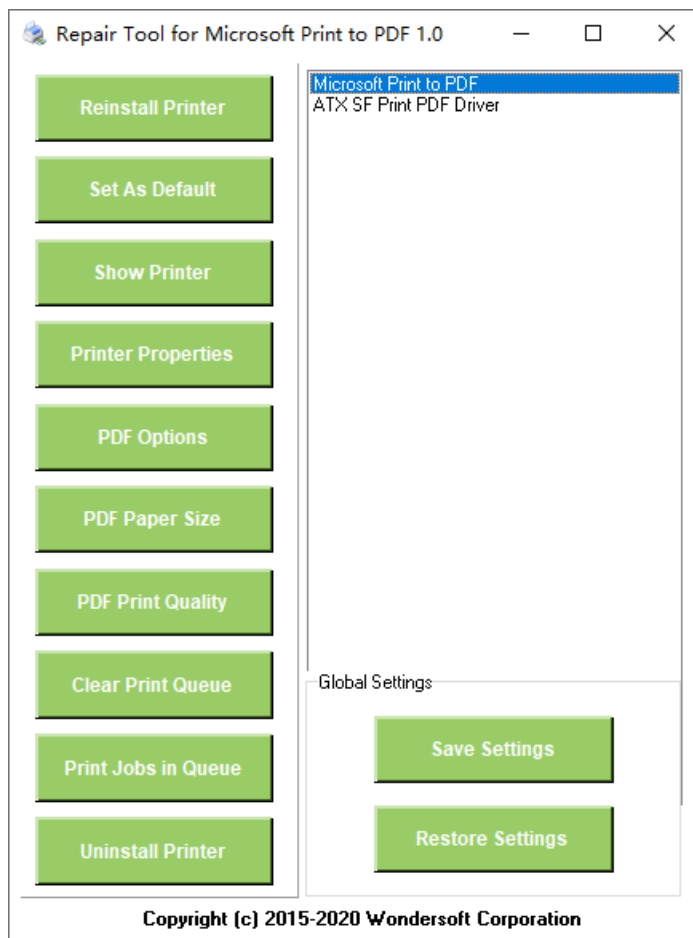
Repair Tool for Microsoft Print to PDF 1.0

Reinstall Printer

Set As Default

Show Printer

Printer Properties

PDF Options

PDF Paper Size

PDF Print Quality

Clear Print Queue

Print Jobs in Queue

Uninstall Printer

Microsoft Print to PDF
ATX SF Print PDF Driver

Global Settings

Save Settings

Restore Settings

Copyright (c) 2015-2020 Wondersoft Corporation